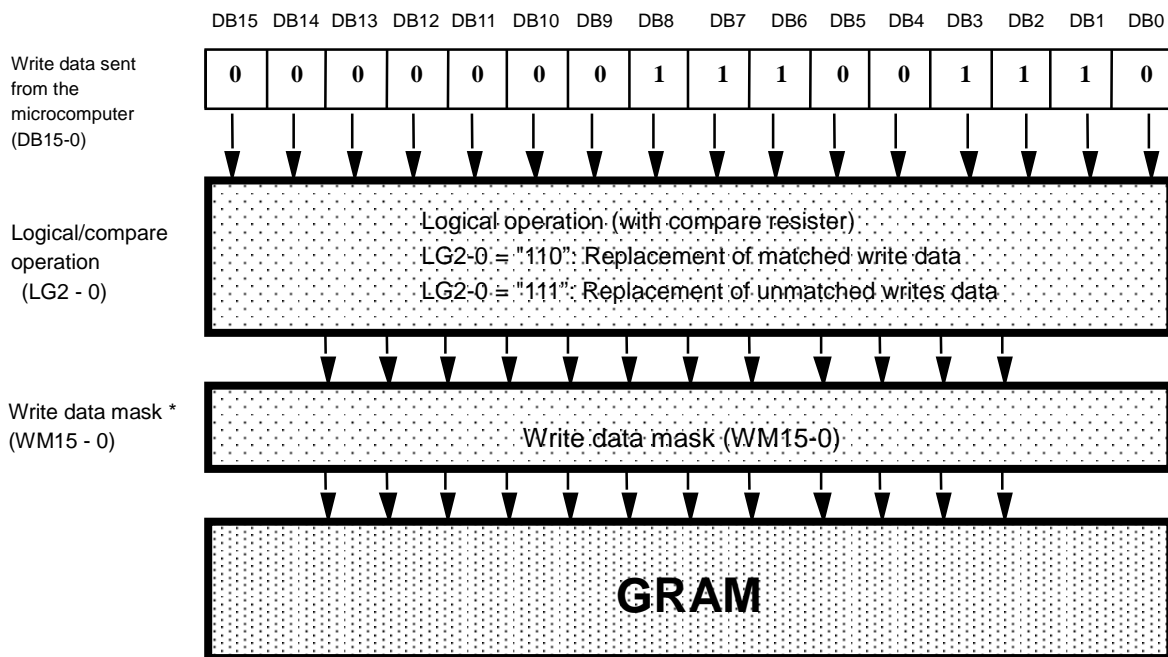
| DB15 | DB14 | DB13 | DB12 | DB11 | DB10 | DB9 | DB8 | DB7 | DB6 | DB5 | DB4 | DB3 | DB2 | DB1 | DB0 |
|---|---|---|---|---|---|---|---|---|---|---|---|---|---|---|---|
| 0 | 0 | 0 | 0 | 0 | 0 | 0 | 1 | 1 | 1 | 0 | 0 | 1 | 1 | 1 | 0 |

Write data sent from the microcomputer (DB15-0)

Logical/compare operation (LG2 - 0)

Logical operation (with compare resister)
LG2-0 = "110": Replacement of matched write data
LG2-0 = "111": Replacement of unmatched writes data

Write data mask * (WM15 - 0)

Write data mask (WM15-0)

GRAM